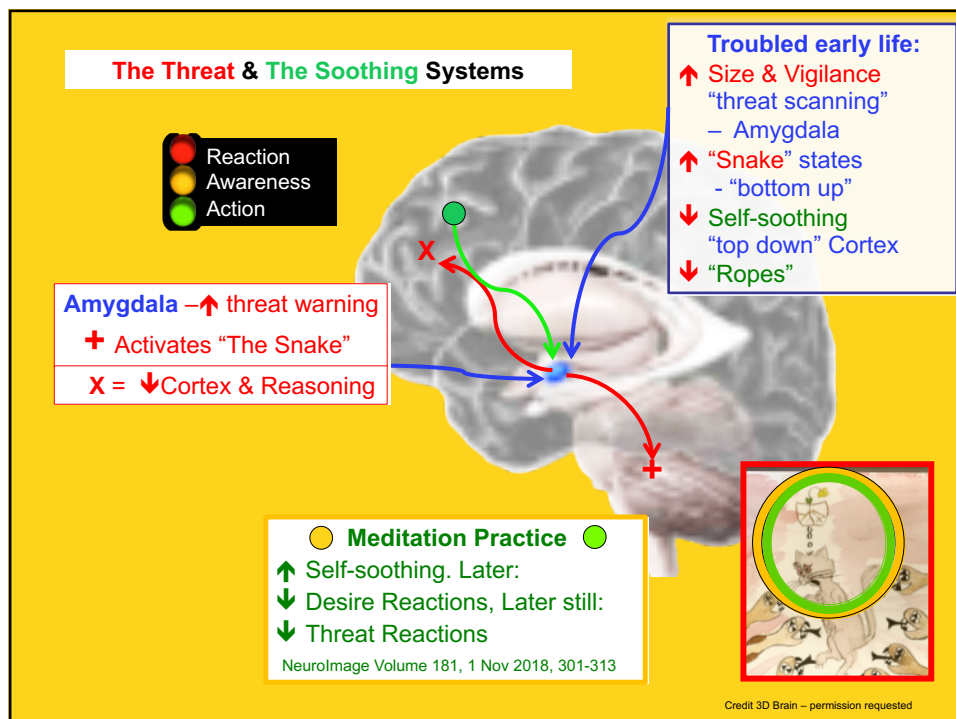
The Threat & The Soothing Systems

Reaction
Awareness
Action

Troubled early life:
↑ Size & Vigilance "threat scanning" – Amygdala
↑ "Snake" states - "bottom up"
↓ Self-soothing "top down" Cortex
↓ "Ropes"

X

Amygdala –↑ threat warning
+ Activates "The Snake"
X = ↓Cortex & Reasoning

+

Meditation Practice
↑ Self-soothing. Later:
↓ Desire Reactions, Later still:
↓ Threat Reactions
NeuroImage Volume 181, 1 Nov 2018, 301-313

Credit 3D Brain – permission requested